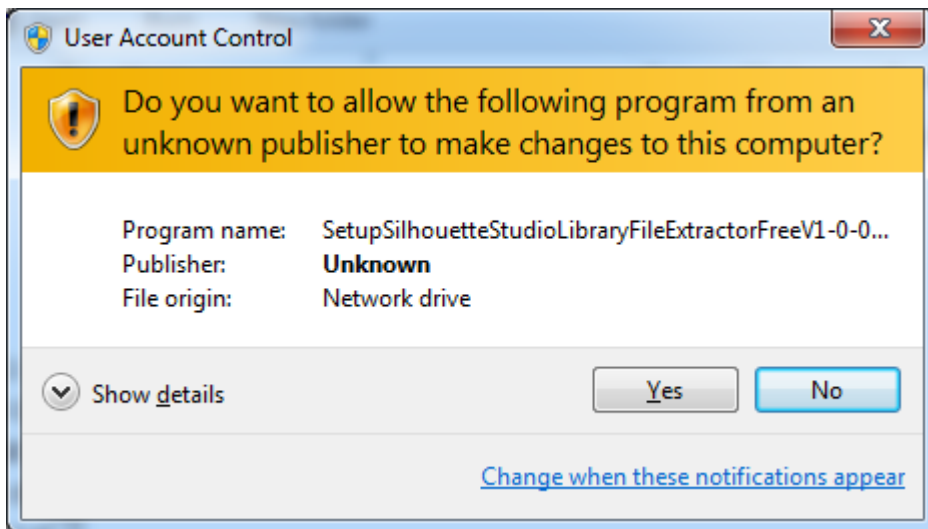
User Account Control

X

Do you want to allow the following program from an unknown publisher to make changes to this computer?

| | |
|---|---|
| Program name: | SetupSilhouetteStudioLibraryFileExtractorFreeV1-0-0... |
| Publisher: | **Unknown** |
| File origin: | Network drive |

Show details

Yes

No

Change when these notifications appear